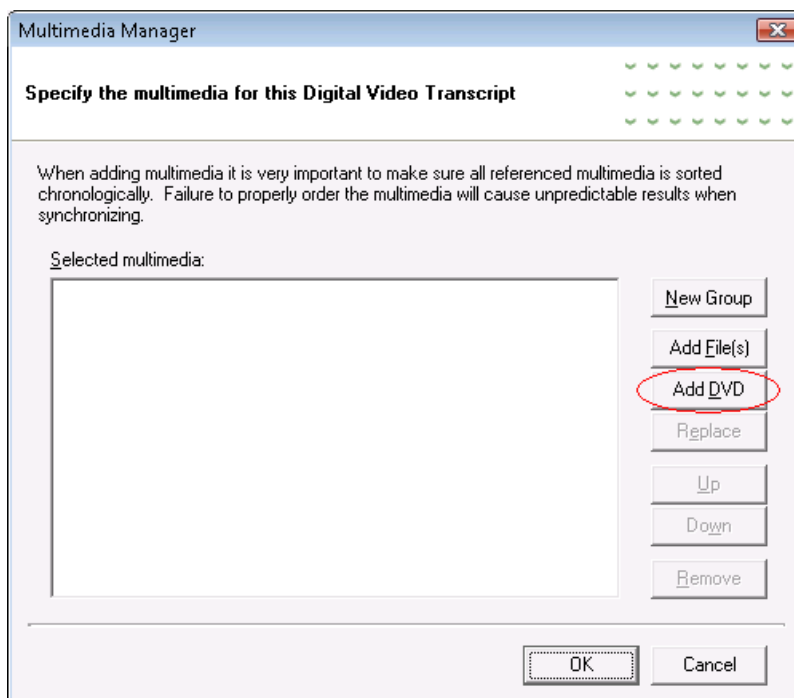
Multimedia Manager

Specify the multimedia for this Digital Video Transcript

When adding multimedia it is very important to make sure all referenced multimedia is sorted chronologically. Failure to properly order the multimedia will cause unpredictable results when synchronizing.

Selected multimedia:

New Group
Add File(s)
Add DVD
Replace
Up
Down
Remove

OK
Cancel